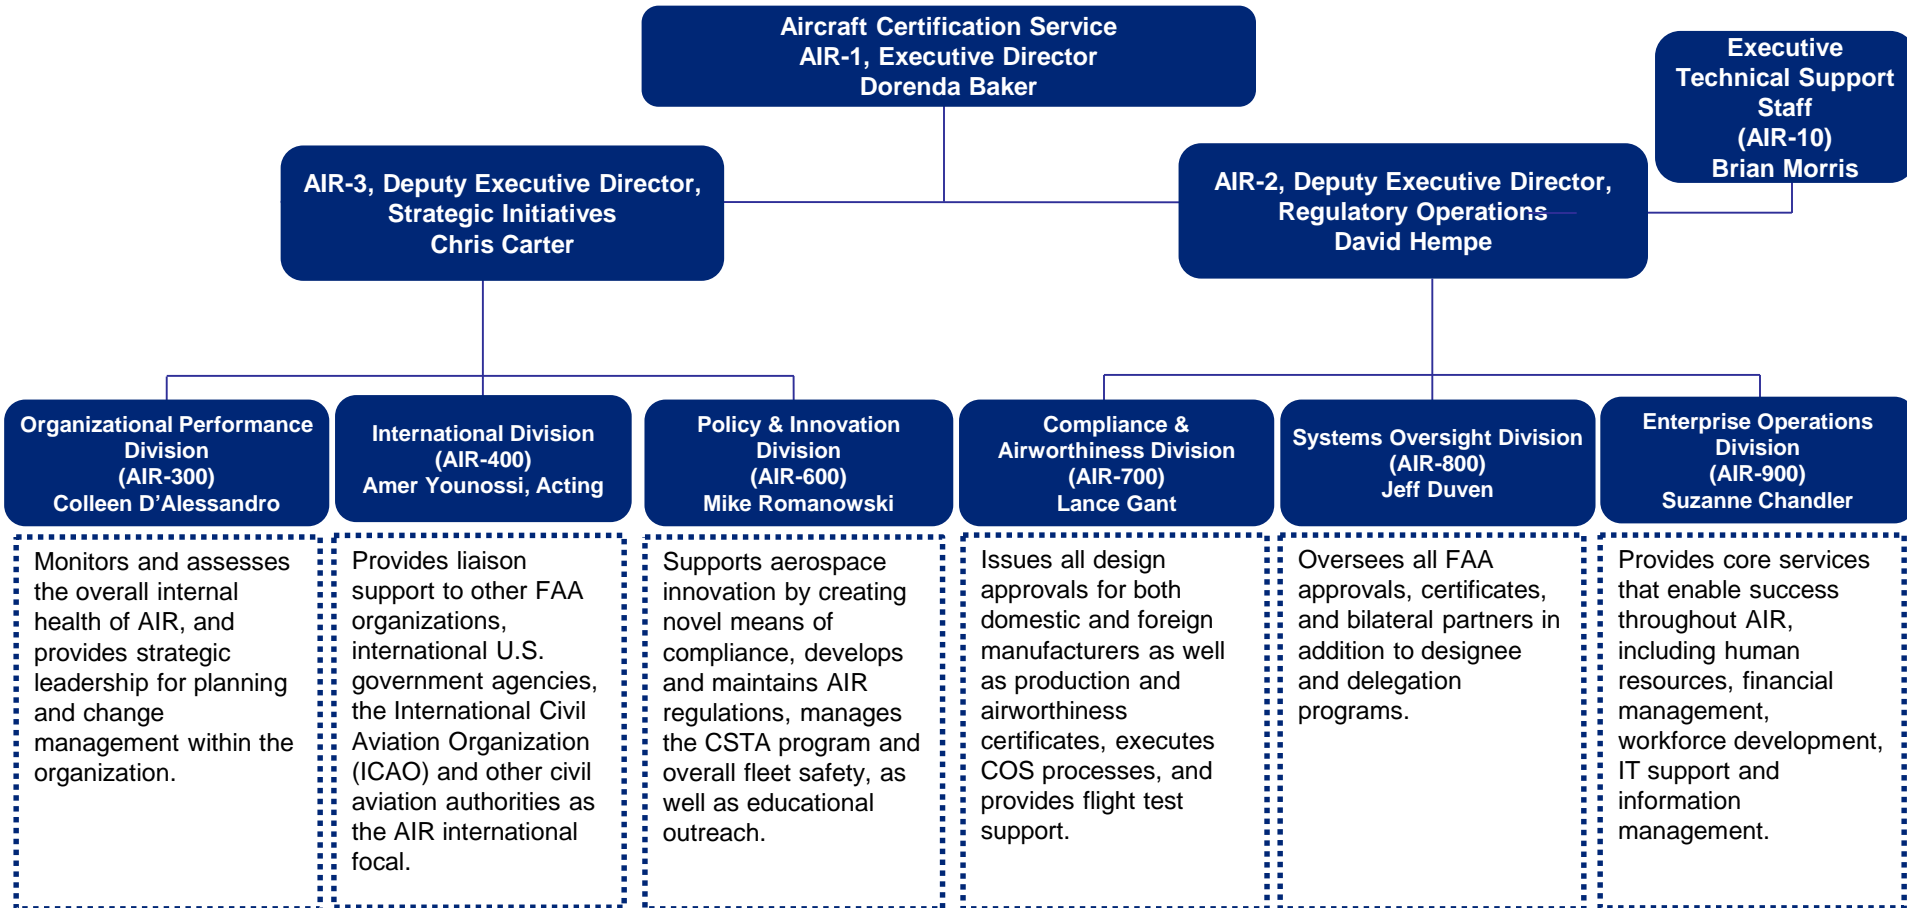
Aircraft Certification Service
AIR-1, Executive Director
Dorenda Baker

Executive Technical Support Staff
(AIR-10)
Brian Morris

AIR-3, Deputy Executive Director, Strategic Initiatives
Chris Carter

AIR-2, Deputy Executive Director, Regulatory Operations
David Hempe

Organizational Performance Division
(AIR-300)
Colleen D'Alessandro

Monitors and assesses the overall internal health of AIR, and provides strategic leadership for planning and change management within the organization.

International Division
(AIR-400)
Amer Younossi, Acting

Provides liaison support to other FAA organizations, international U.S. government agencies, the International Civil Aviation Organization (ICAO) and other civil aviation authorities as the AIR international focal.

Policy & Innovation Division
(AIR-600)
Mike Romanowski

Supports aerospace innovation by creating novel means of compliance, develops and maintains AIR regulations, manages the CSTA program and overall fleet safety, as well as educational outreach.

Compliance & Airworthiness Division
(AIR-700)
Lance Gant

Issues all design approvals for both domestic and foreign manufacturers as well as production and airworthiness certificates, executes COS processes, and provides flight test support.

Systems Oversight Division
(AIR-800)
Jeff Duven

Oversees all FAA approvals, certificates, and bilateral partners in addition to designee and delegation programs.

Enterprise Operations Division
(AIR-900)
Suzanne Chandler

Provides core services that enable success throughout AIR, including human resources, financial management, workforce development, IT support and information management.